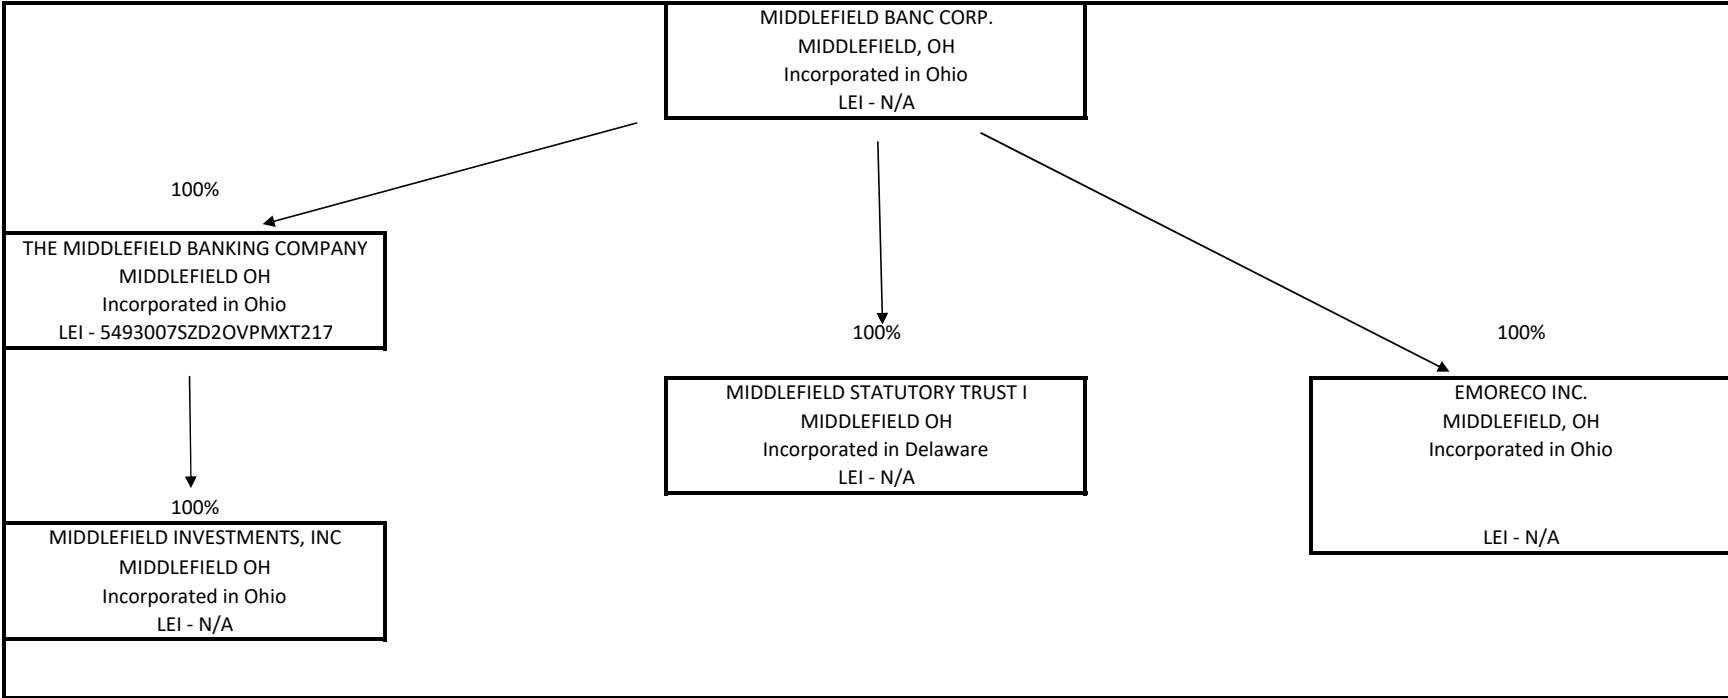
MIDDLEFIELD BANC CORP.
MIDDLEFIELD, OH
Incorporated in Ohio
LEI - N/A

100%

THE MIDDLEFIELD BANKING COMPANY
MIDDLEFIELD OH
Incorporated in Ohio
LEI - 5493007SZD2OVPMXT217

100%

100%

MIDDLEFIELD STATUTORY TRUST I
MIDDLEFIELD OH
Incorporated in Delaware
LEI - N/A

EMORECO INC.
MIDDLEFIELD, OH
Incorporated in Ohio

LEI - N/A

100%

MIDDLEFIELD INVESTMENTS, INC
MIDDLEFIELD OH
Incorporated in Ohio
LEI - N/A